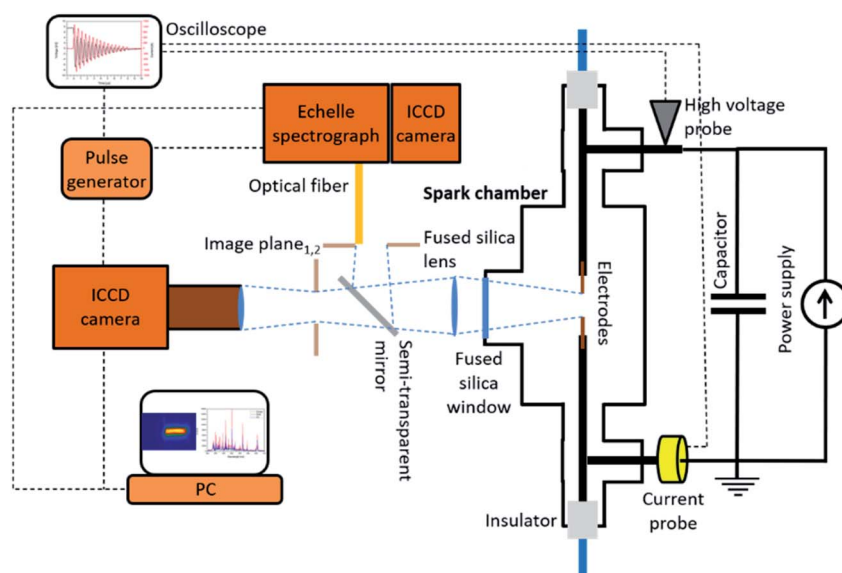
Oscilloscope

Echelle spectrograph

ICCD camera

High voltage probe

Pulse generator

Optical fiber

Spark chamber

Image plane$_{1,2}$

Fused silica lens

ICCD camera

Electrodes

Capacitor

Power supply

Semi-transparent mirror

Fused silica window

PC

Current probe

Insulator